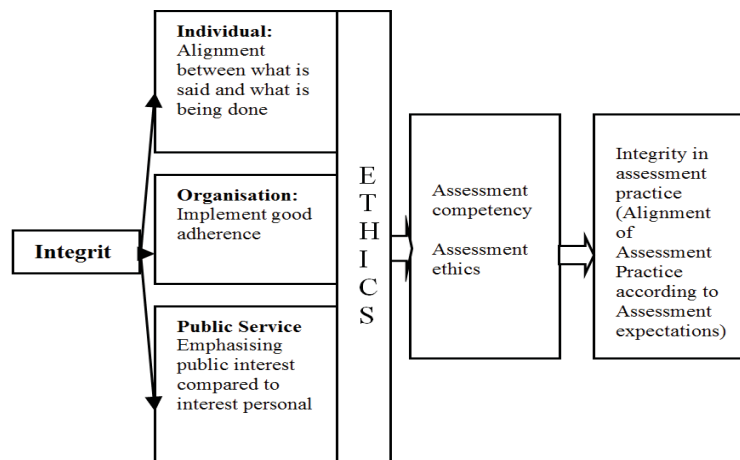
Integrit

Individual:
Alignment between what is said and what is being done

Organisation:
Implement good adherence

Public Service
Emphasising public interest compared to interest personal

E
T
H
I
C
S

Assessment competency

Assessment ethics

Integrity in assessment practice (Alignment of Assessment Practice according to Assessment expectations)